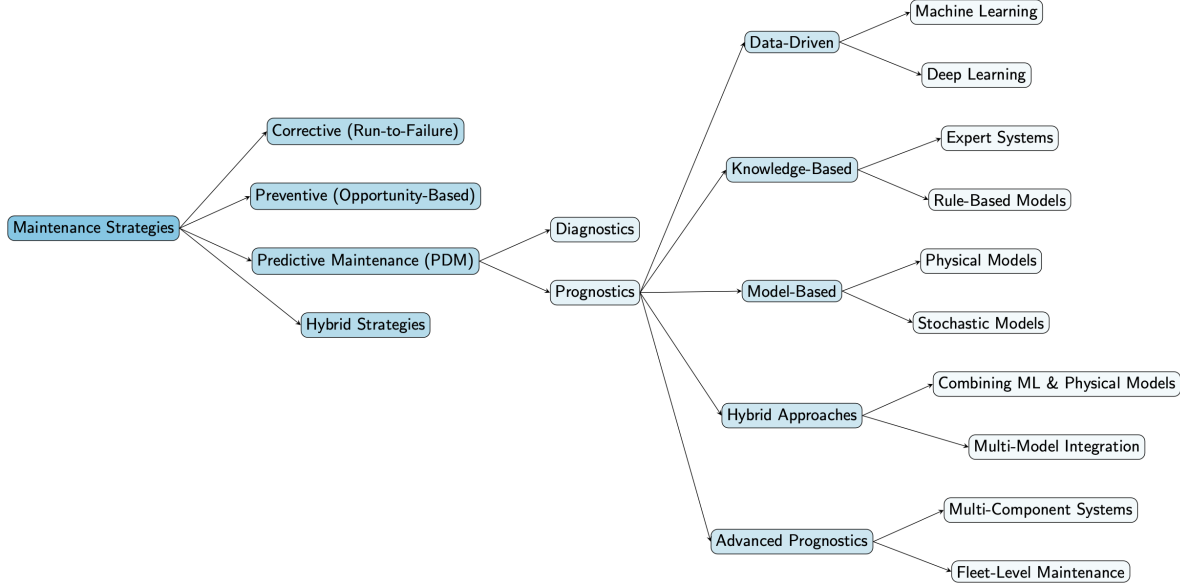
Maintenance Strategies

Corrective (Run-to-Failure)

Preventive (Opportunity-Based)

Predictive Maintenance (PDM)

Hybrid Strategies

Diagnostics

Prognostics

Data-Driven

Machine Learning

Deep Learning

Knowledge-Based

Expert Systems

Rule-Based Models

Model-Based

Physical Models

Stochastic Models

Hybrid Approaches

Combining ML & Physical Models

Multi-Model Integration

Advanced Prognostics

Multi-Component Systems

Fleet-Level Maintenance